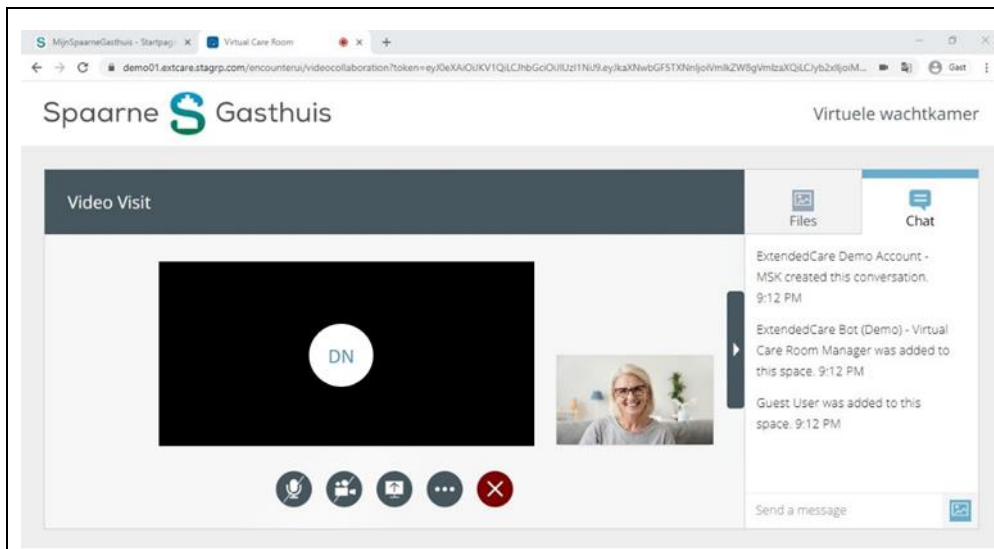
MijnSpaarneGasthuis - Startpag × Virtual Care Room × +

demo01.extcare.stagrp.com/encounterui/videocollaboration?token=eyJ0eXAiOiJKV1QiLCJhbGciOiJIUzI1NiJ9.eyJkaXNwbGF5TXNnIjoiVmlkZW8gVmlzaXQiLCJyb2xlIjoiM... Gast

Spaarne Gasthuis

Virtuele wachtkamer

Video Visit

Files

Chat

ExtendedCare Demo Account - MSK created this conversation. 9:12 PM

ExtendedCare Bot (Demo) - Virtual Care Room Manager was added to this space. 9:12 PM

Guest User was added to this space. 9:12 PM

DN

Send a message